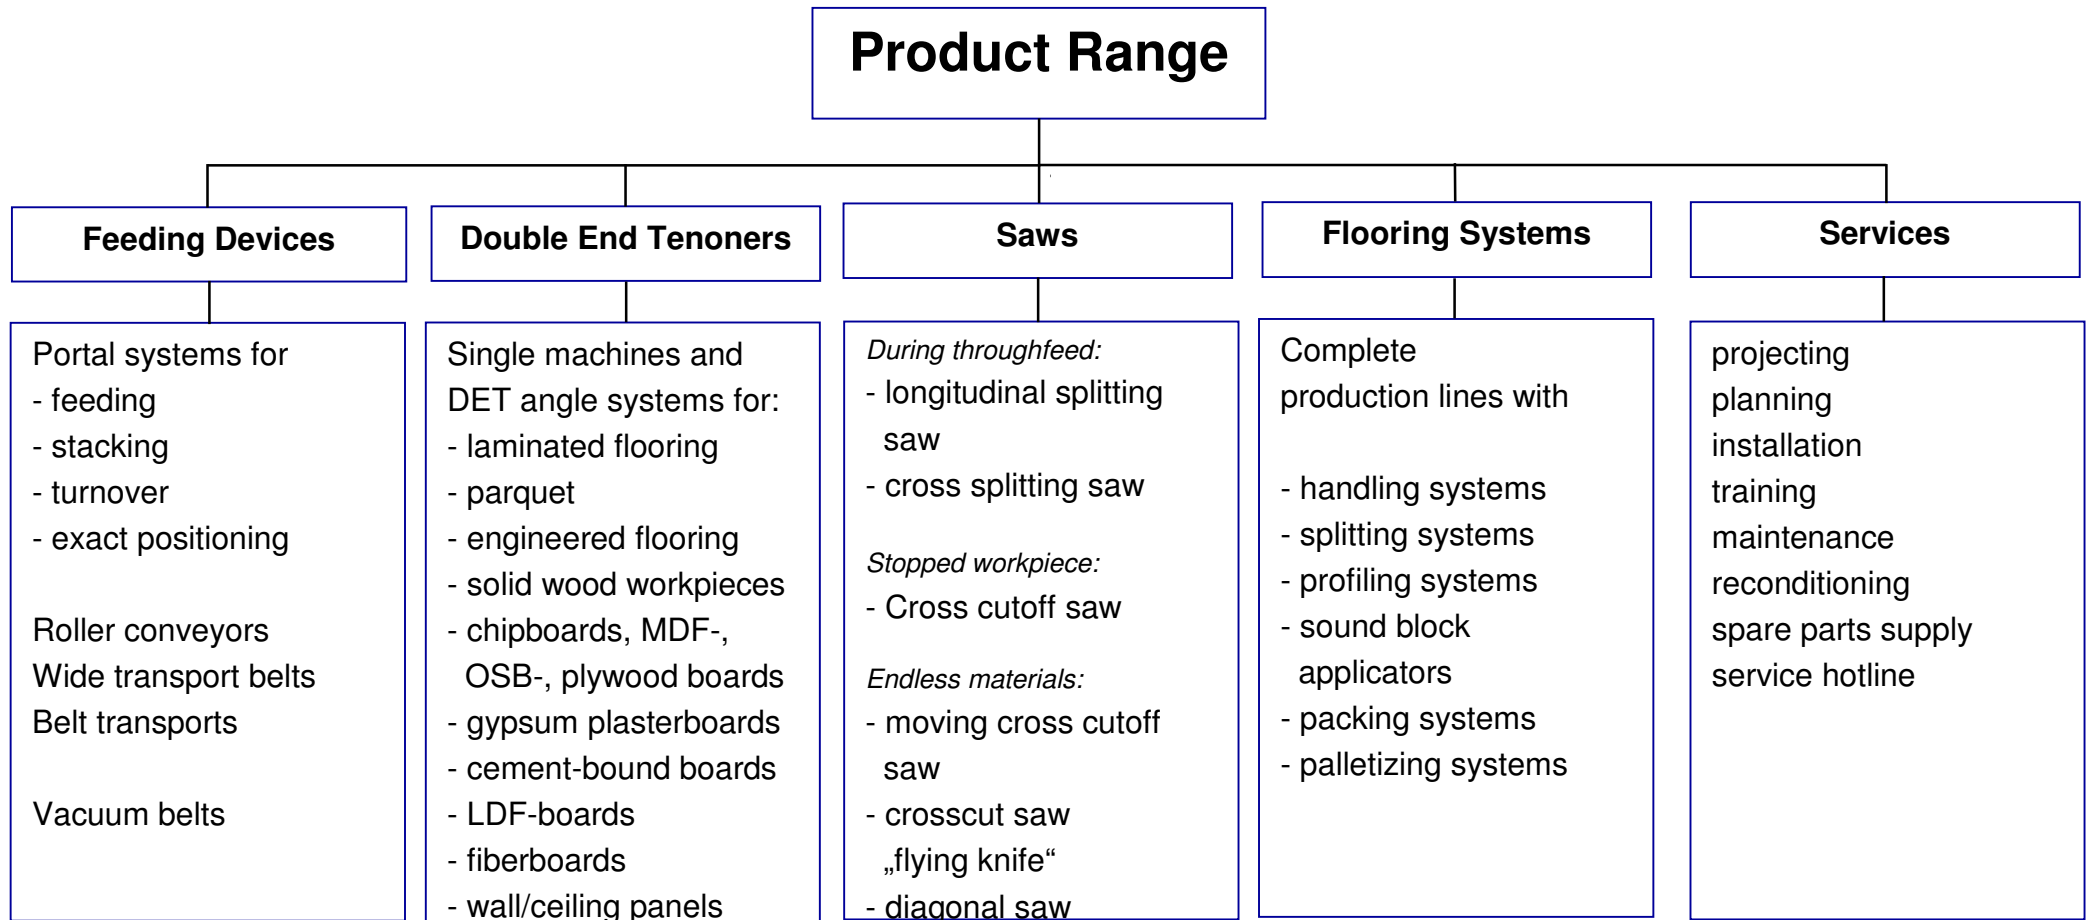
Product Range

Feeding Devices

Portal systems for
- feeding
- stacking
- turnover
- exact positioning

Roller conveyors
Wide transport belts
Belt transports

Vacuum belts

Double End Tenoners

Single machines and DET angle systems for:
- laminated flooring
- parquet
- engineered flooring
- solid wood workpieces
- chipboards, MDF-, OSB-, plywood boards
- gypsum plasterboards
- cement-bound boards
- LDF-boards
- fiberboards
- wall/ceiling panels

Saws

During throughfeed:
- longitudinal splitting saw
- cross splitting saw

Stopped workpiece:
- Cross cutoff saw

Endless materials:
- moving cross cutoff saw
- crosscut saw „flying knife“
- diagonal saw

Flooring Systems

Complete production lines with

- handling systems
- splitting systems
- profiling systems
- sound block applicators
- packing systems
- palletizing systems

Services

projecting
planning
installation
training
maintenance
reconditioning
spare parts supply
service hotline